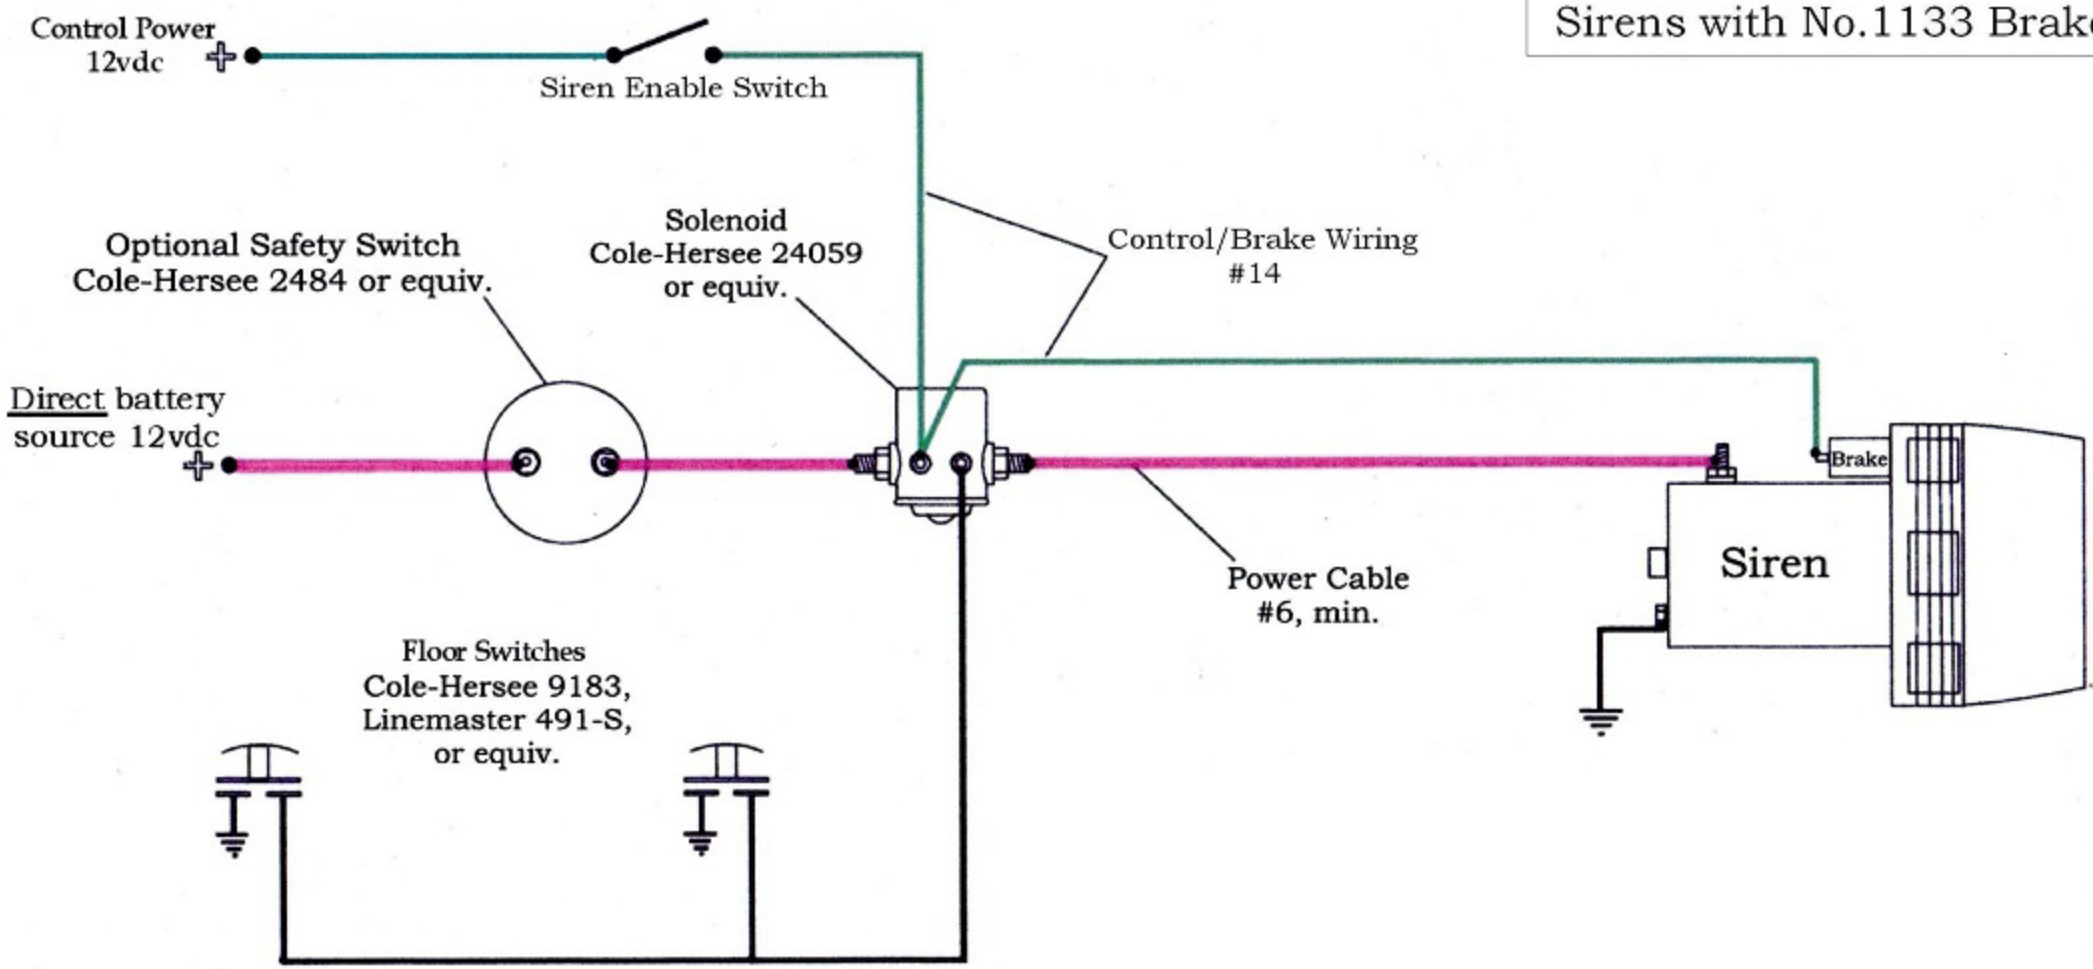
Sirens with No.1133 Brak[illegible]

Control Power
12vdc +

Siren Enable Switch

Optional Safety Switch
Cole-Hersee 2484 or equiv.

Solenoid
Cole-Hersee 24059
or equiv.

Control/Brake Wiring
#14

Direct battery
source 12vdc
+

Brake

Siren

Power Cable
#6, min.

Floor Switches
Cole-Hersee 9183,
Linemaster 491-S,
or equiv.